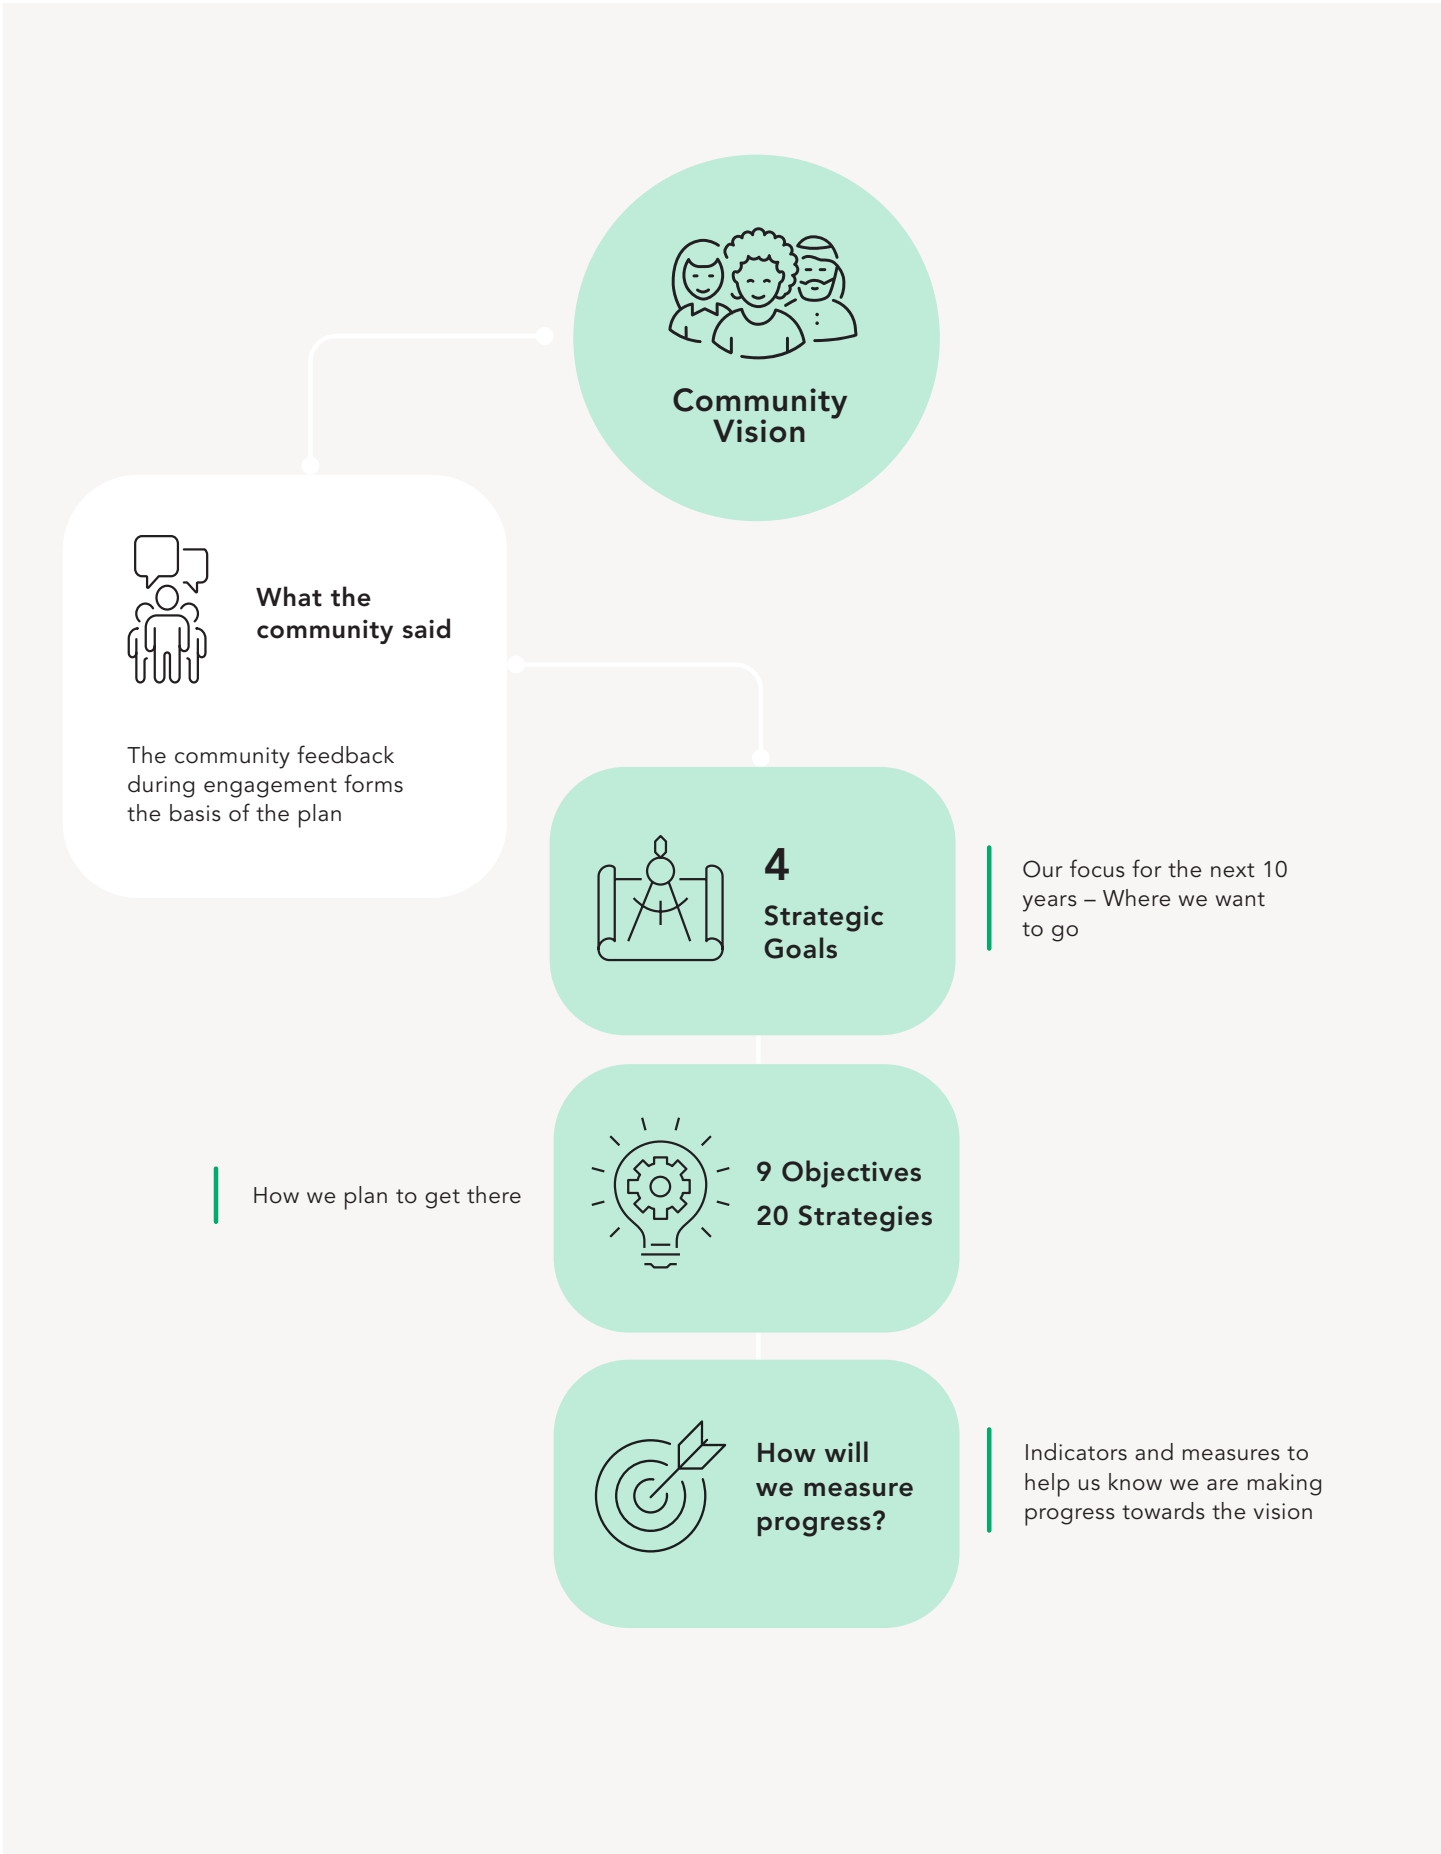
Community Vision

What the community said

The community feedback during engagement forms the basis of the plan

4
Strategic Goals

Our focus for the next 10 years – Where we want to go

How we plan to get there

9 Objectives
20 Strategies

How will we measure progress?

Indicators and measures to help us know we are making progress towards the vision